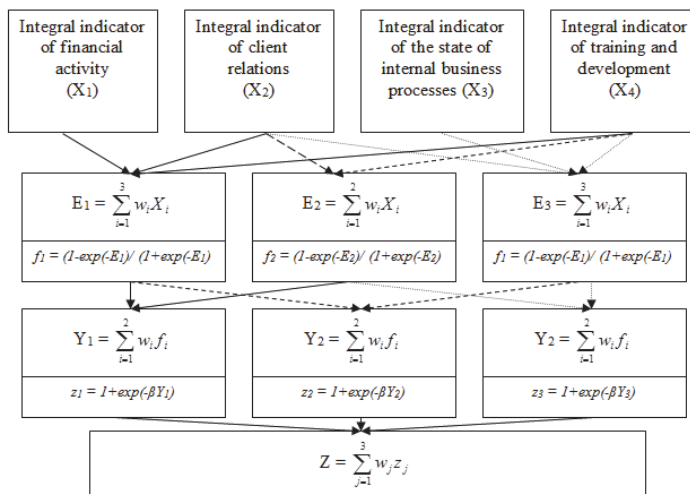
Integral indicator of financial activity ($X_1$)

Integral indicator of client relations ($X_2$)

Integral indicator of the state of internal business processes ($X_3$)

Integral indicator of training and development ($X_4$)

$E_1 = \sum_{i=1}^{3} w_i X_i$

$f_1 = (1-exp(-E_1))/ (1+exp(-E_1))$

$E_2 = \sum_{i=1}^{2} w_i X_i$

$f_2 = (1-exp(-E_2))/ (1+exp(-E_2))$

$E_3 = \sum_{i=1}^{3} w_i X_i$

$f_1 = (1-exp(-E_1))/ (1+exp(-E_1))$

$Y_1 = \sum_{i=1}^{2} w_i f_i$

$z_1 = 1+exp(-\beta Y_1)$

$Y_2 = \sum_{i=1}^{2} w_i f_i$

$z_2 = 1+exp(-\beta Y_2)$

$Y_2 = \sum_{i=1}^{2} w_i f_i$

$z_3 = 1+exp(-\beta Y_3)$

$Z = \sum_{j=1}^{3} w_j z_j$